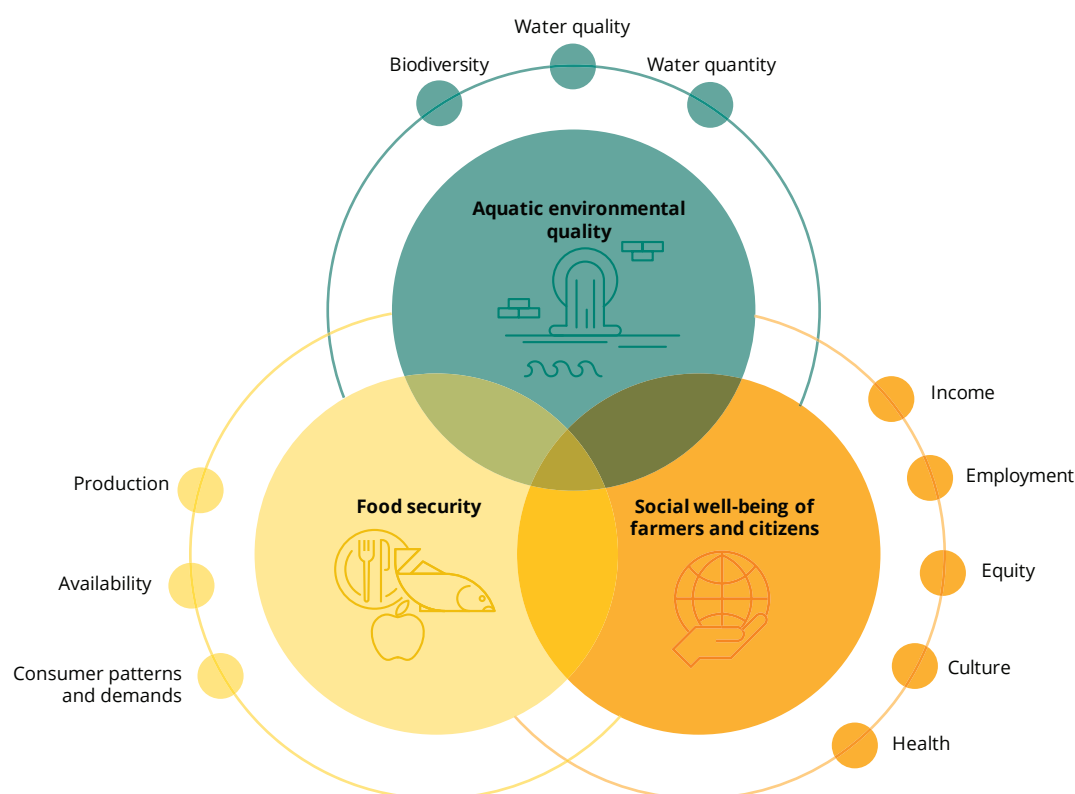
Water quality

Biodiversity

Water quantity

Aquatic environmental quality

Income

Production

Food security

Social well-being of farmers and citizens

Employment

Availability

Equity

Consumer patterns and demands

Culture

Health